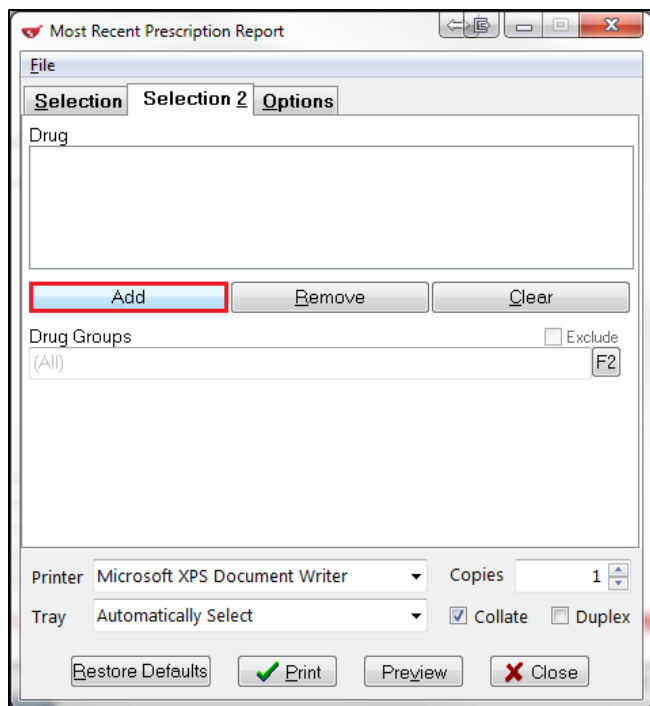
Most Recent Prescription Report

File

Selection | Selection 2 | Options

Drug

Add | Remove | Clear

Drug Groups

Exclude

(All)

F2

Printer Microsoft XPS Document Writer

Copies 1

Tray Automatically Select

Collate

Duplex

Restore Defaults | Print | Preview | Close